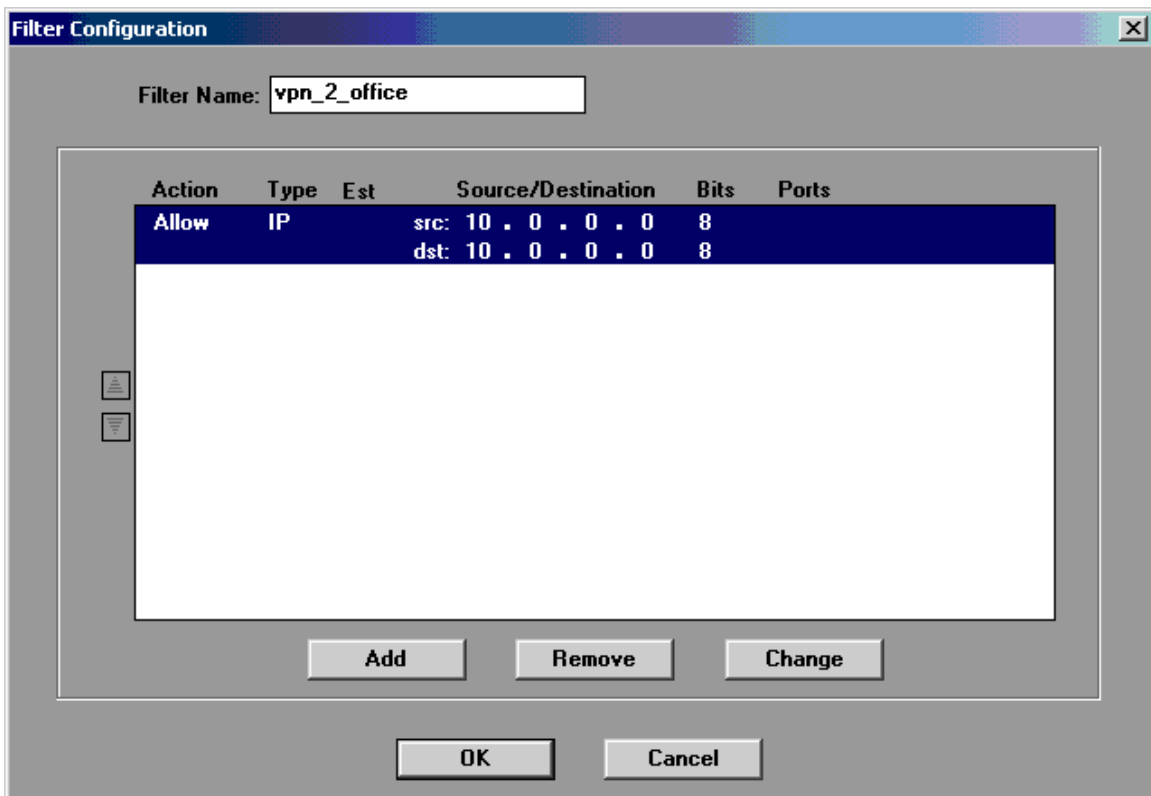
Filter Configuration

Filter Name: vpn_2_office

| Action | Type | Est | Source/Destination | Bits | Ports |
|---|---|---|---|---|---|
| Allow | IP | | src: 10 . 0 . 0 . 0 | 8 | |
| | | | dst: 10 . 0 . 0 . 0 | 8 | |

Add Remove Change

OK Cancel